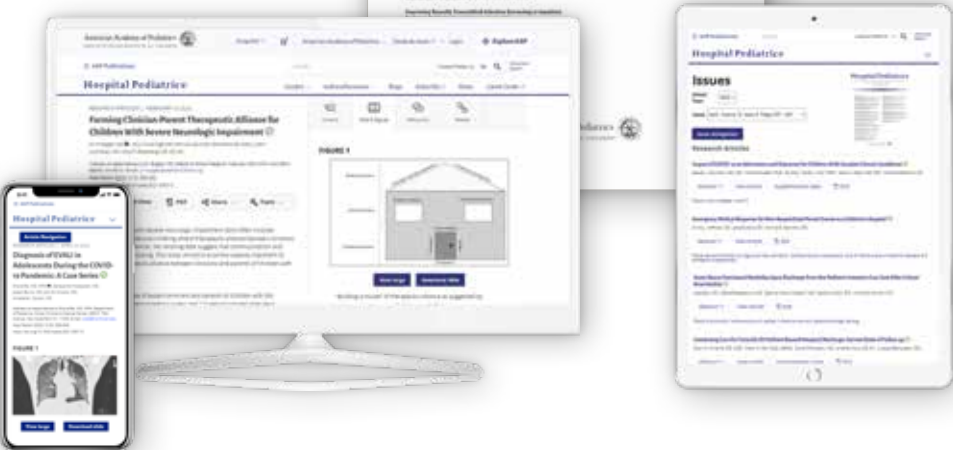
American Academy of Pediatrics

AAP Publications

Explore AAP

Hospital Pediatrics

Forming Clinician-Parent Therapeutic Alliance for Children With Severe Neurologic Impairment

PDF

FIGURE 1

View large

Download slide

Hospital Pediatrics

Article Navigation

Diagnosis of EVALI in Adolescents During the COVID-19 Pandemic: A Case Series

FIGURE 1

View large

Download slide

Hospital Pediatrics

Issues

Hospital Pediatrics

Research Articles